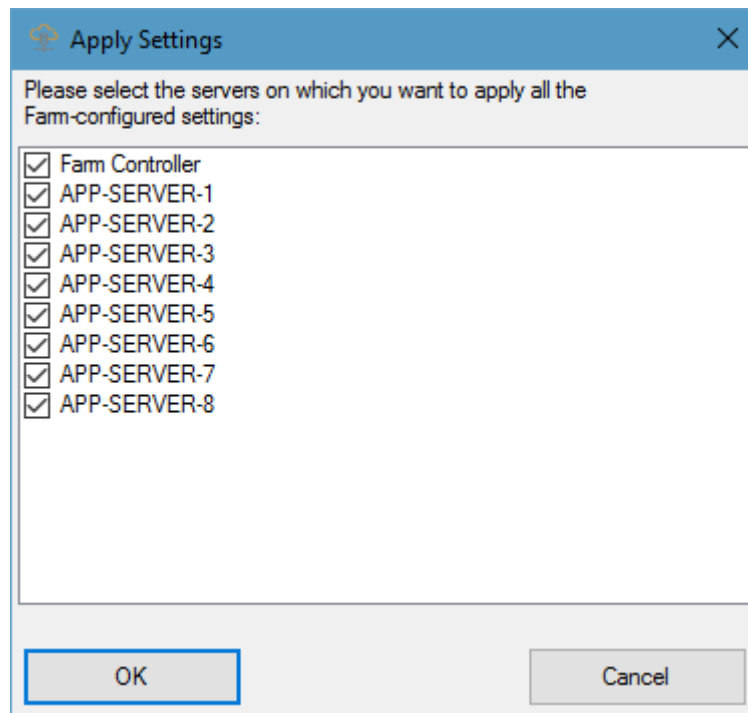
Apply Settings

Please select the servers on which you want to apply all the Farm-configured settings:

Farm Controller
APP-SERVER-1
APP-SERVER-2
APP-SERVER-3
APP-SERVER-4
APP-SERVER-5
APP-SERVER-6
APP-SERVER-7
APP-SERVER-8

OK
Cancel